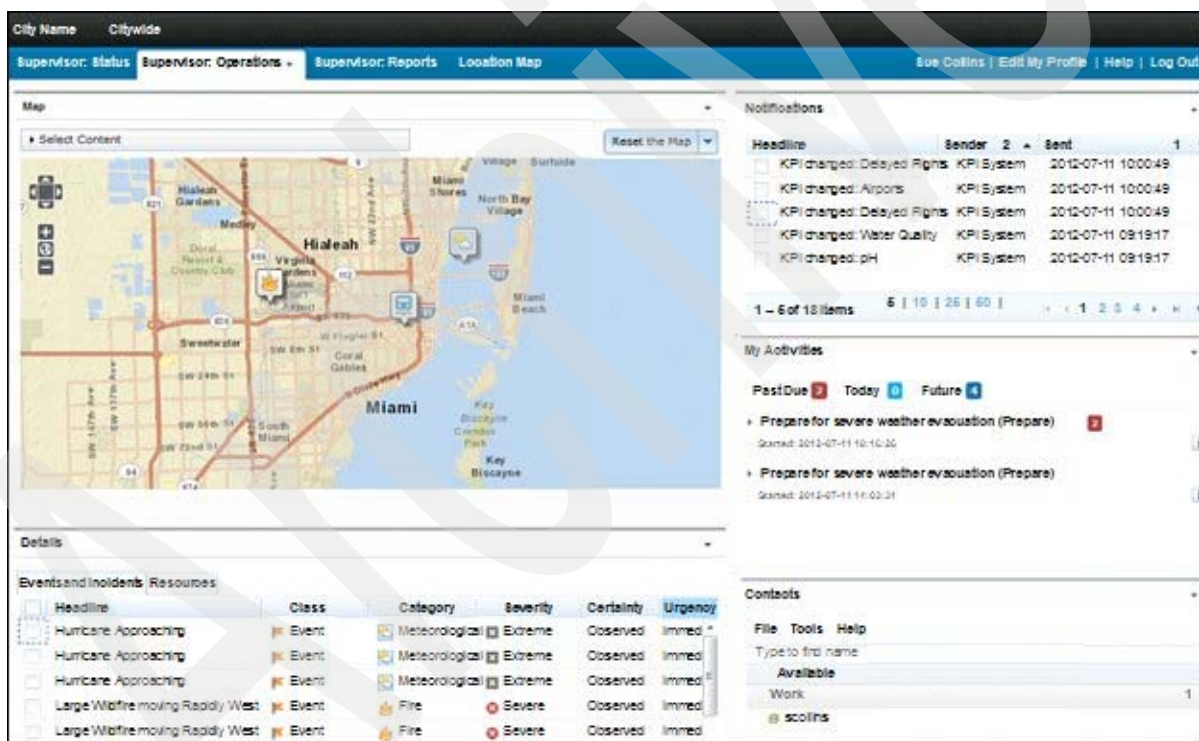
City Name Citywide

Supervisor: Status | Supervisor: Operations | Supervisor: Reports | Location Map

Sue Collins | Edit My Profile | Help | Log Out

Map

Select Content

Reset the Map

Hialeah Gardens
Medley
Doral Resort & Country Club
Hialeah
Virginia Gardens
Miami Shores
North Bay Village
Surfside
Miami Beach
Sweetwater
Coral Gables
Miami
South Miami
Key Biscayne
W Flagler St

Notifications

| Headline | Sender | Sent |
|---|---|---|
| KPI changed: Delayed Flights | KPI System | 2012-07-11 10:00:49 |
| KPI changed: Airports | KPI System | 2012-07-11 10:00:49 |
| KPI changed: Delayed Flights | KPI System | 2012-07-11 10:00:49 |
| KPI changed: Water Quality | KPI System | 2012-07-11 09:19:17 |
| KPI changed: pH | KPI System | 2012-07-11 09:19:17 |

1 – 5 of 18 items 5 | 10 | 25 | 50 | 1 2 3 4

My Activities

Past Due 2 Today 0 Future 4

Prepare for severe weather evacuation (Prepare) 2
Started: 2012-07-11 10:10:20

Prepare for severe weather evacuation (Prepare)
Started: 2012-07-11 11:03:21

Details

Events and Incidents | Resources

| Headline | Class | Category | Severity | Certainty | Urgency |
|---|---|---|---|---|---|
| Hurricane Approaching | Event | Meteorological | Extreme | Observed | Immed |
| Hurricane Approaching | Event | Meteorological | Extreme | Observed | Immed |
| Hurricane Approaching | Event | Meteorological | Extreme | Observed | Immed |
| Large Wildfire moving Rapidly West | Event | Fire | Severe | Observed | Immed |
| Large Wildfire moving Rapidly West | Event | Fire | Severe | Observed | Immed |

Contacts

File Tools Help

Type to find name

Available

Work 1

scollins